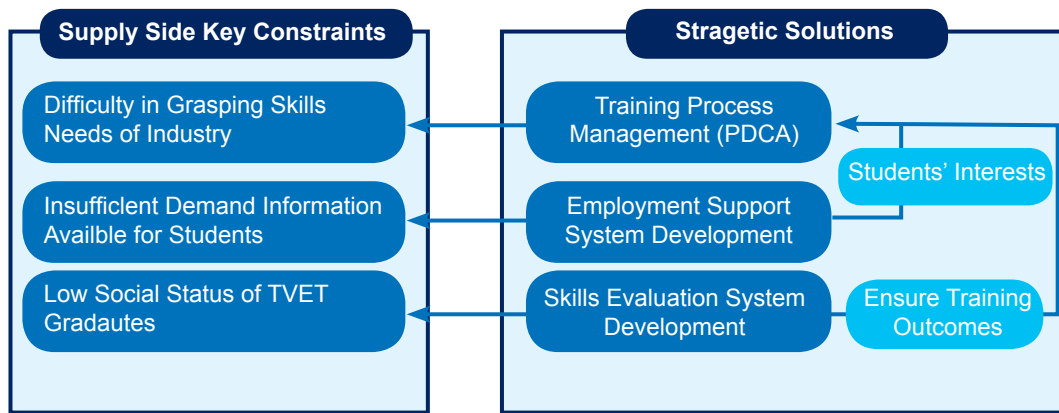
Supply Side Key Constraints

Difficulty in Grasping Skills Needs of Industry

Insufficlent Demand Information Availble for Students

Low Social Status of TVET Gradautes

Stragetic Solutions

Training Process Management (PDCA)

Employment Support System Development

Skills Evaluation System Development

Students' Interests

Ensure Training Outcomes